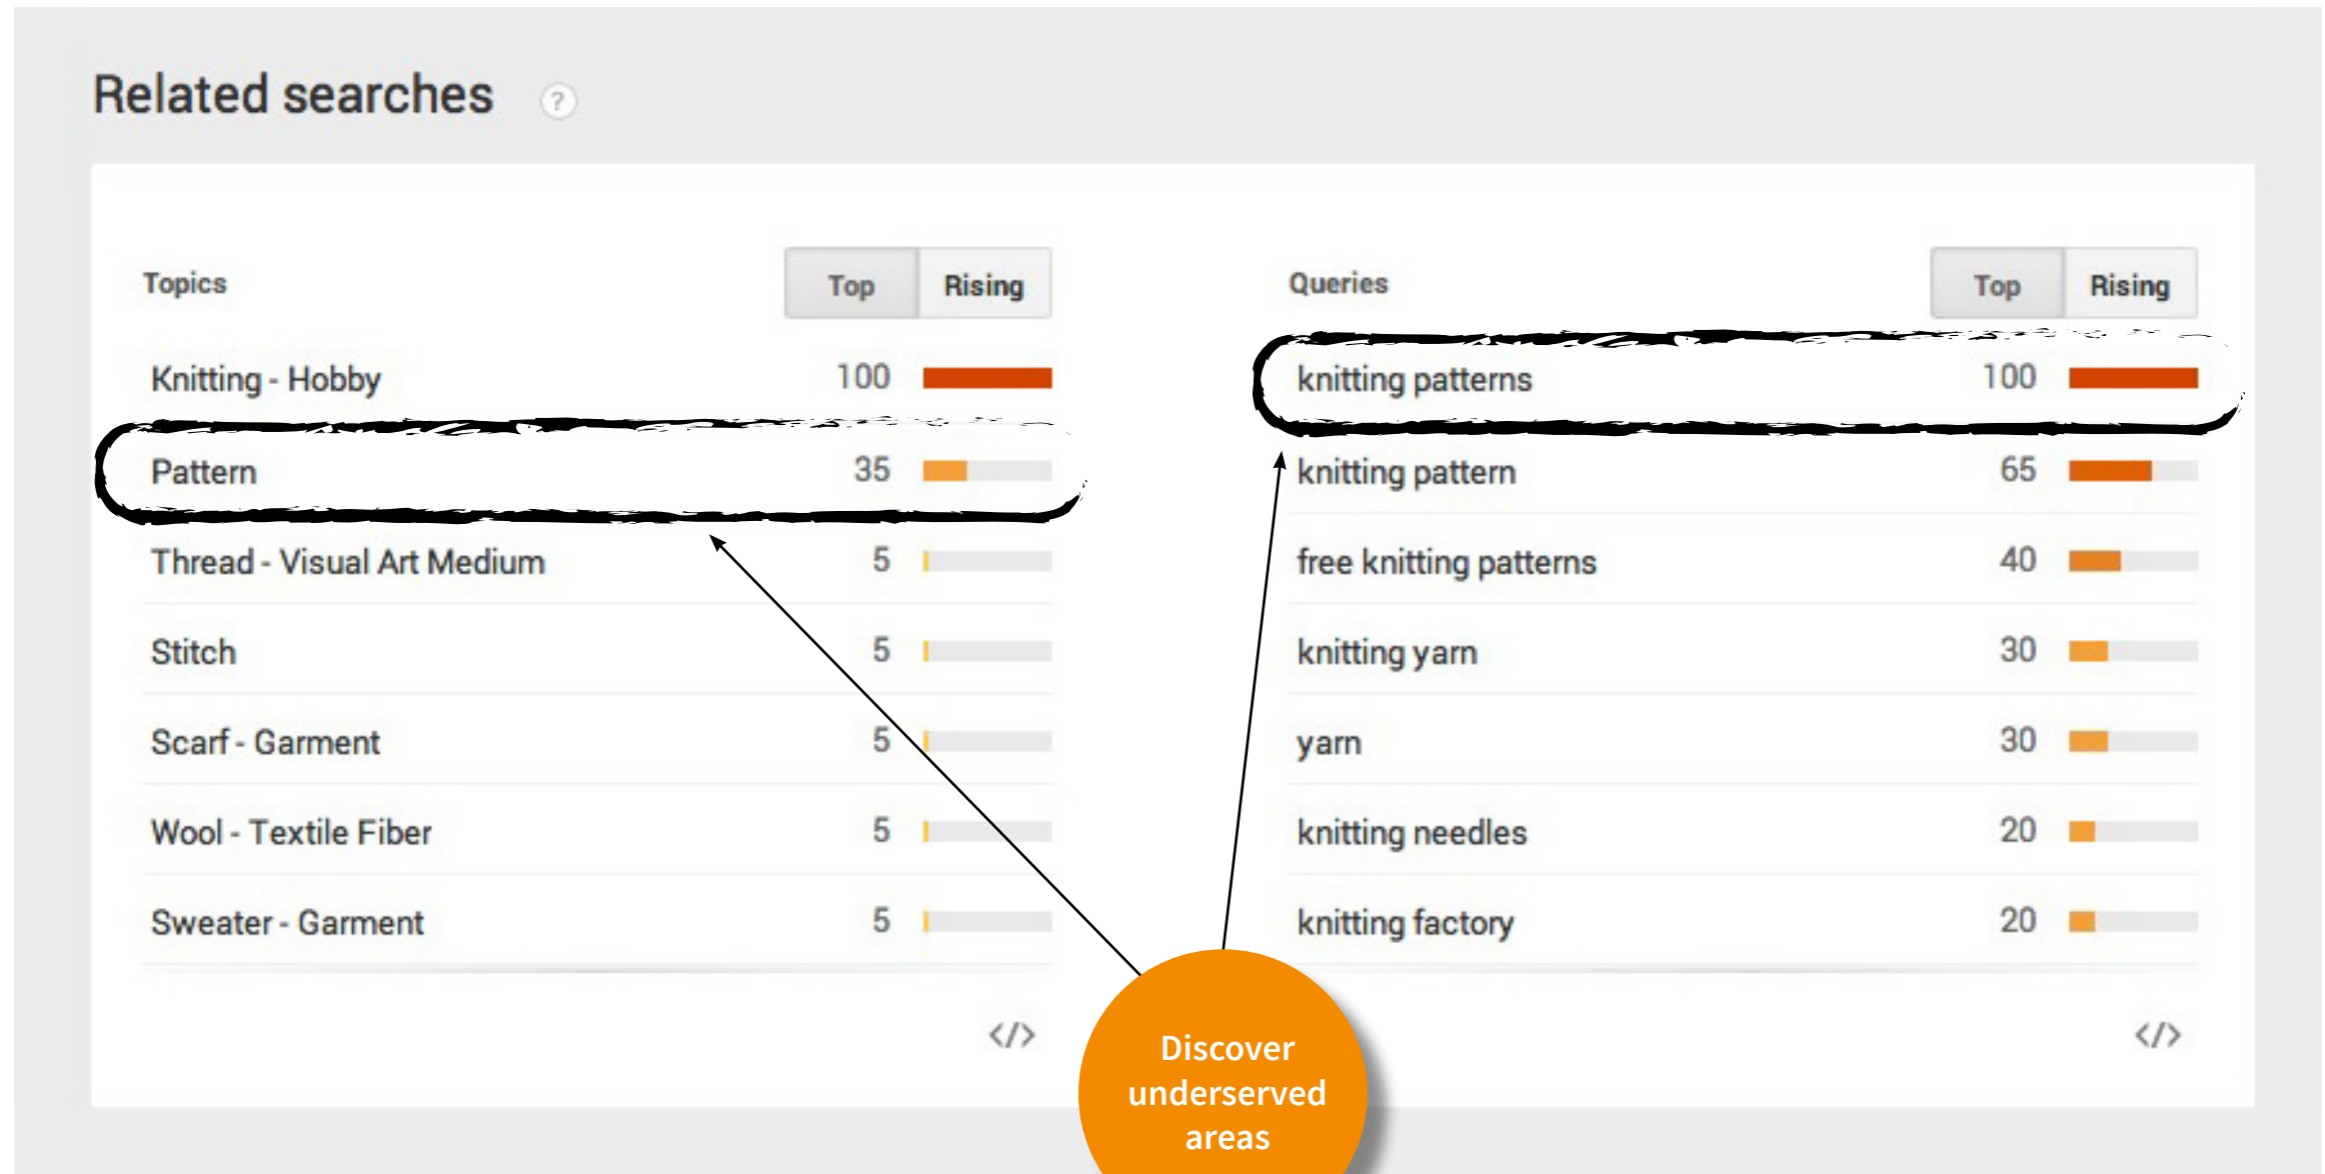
Related searches ?

Topics

Top Rising

| | |
|---|---|
| Knitting - Hobby | 100 |
| Pattern | 35 |
| Thread - Visual Art Medium | 5 |
| Stitch | 5 |
| Scarf - Garment | 5 |
| Wool - Textile Fiber | 5 |
| Sweater - Garment | 5 |

</>

Queries

Top Rising

| | |
|---|---|
| knitting patterns | 100 |
| knitting pattern | 65 |
| free knitting patterns | 40 |
| knitting yarn | 30 |
| yarn | 30 |
| knitting needles | 20 |
| knitting factory | 20 |

</>

Discover underserved areas